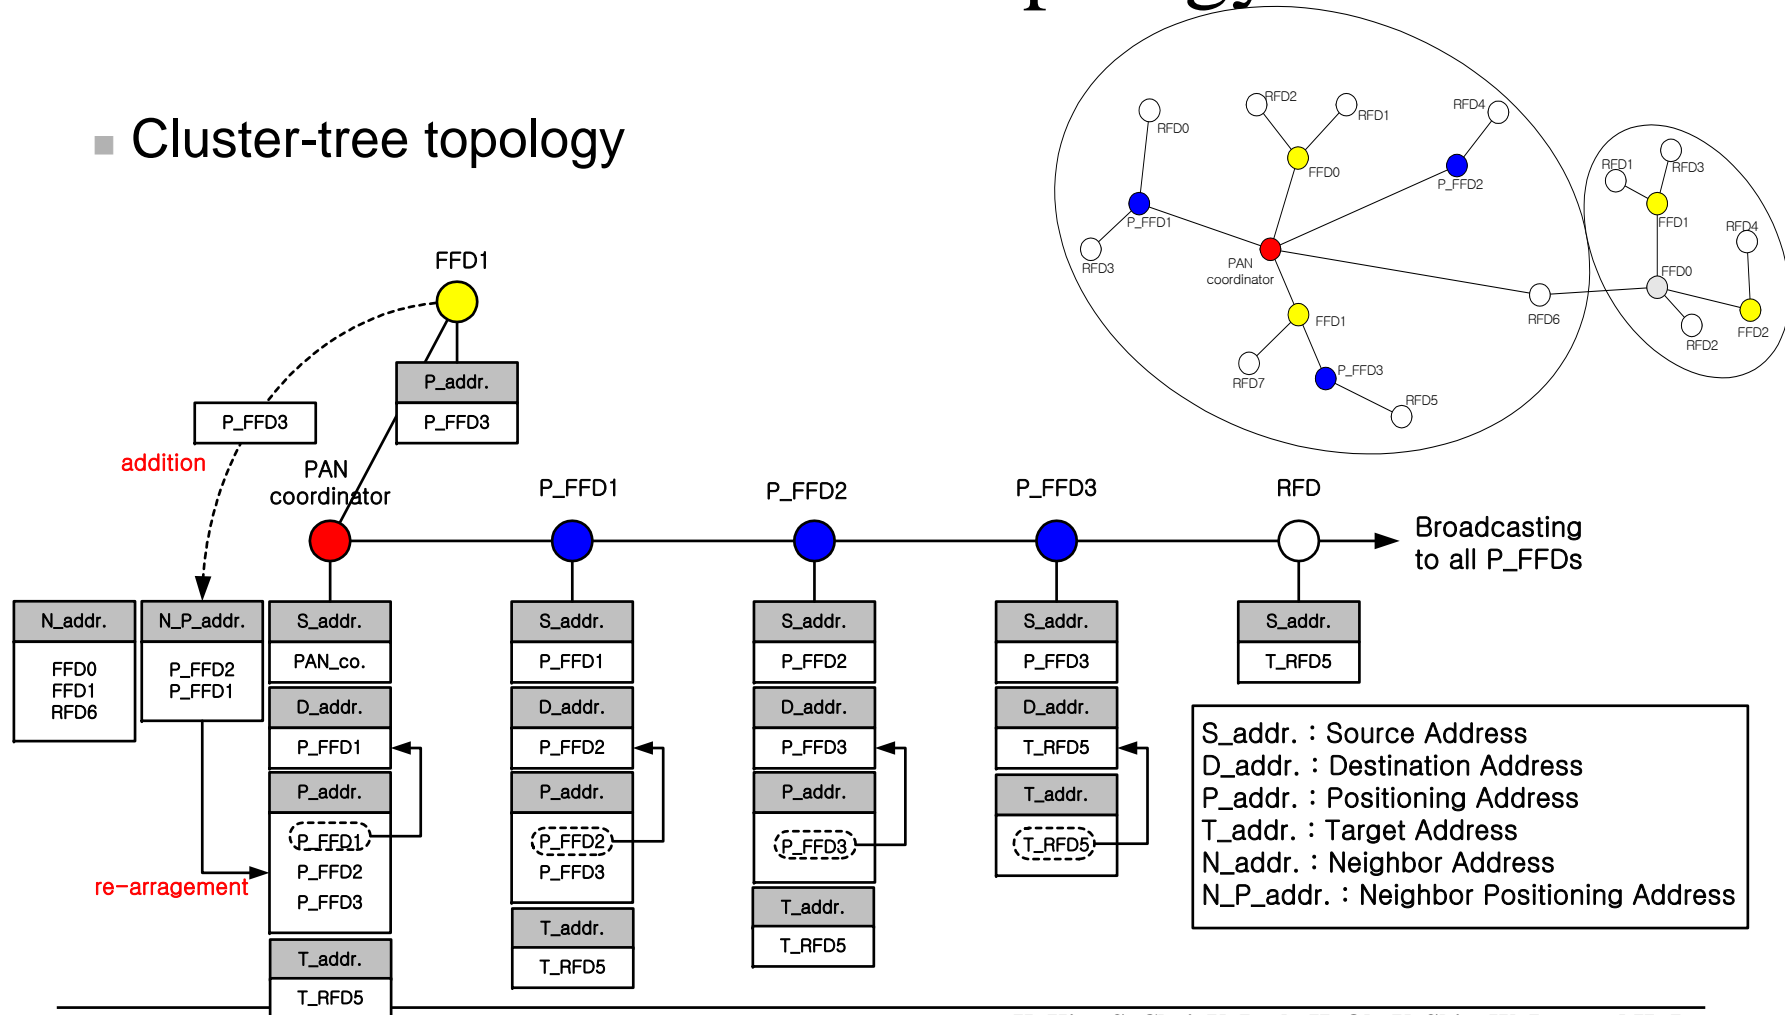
Cluster-tree topology

RFD0
RFD2
RFD1
RFD4
FFD0
P_FFD2
P_FFD1
RFD3
PAN coordinator
FFD1
RFD6
RFD7
P_FFD3
RFD5
RFD1
RFD3
FFD1
RFD4
FFD0
RFD2
FFD2

FFD1
P_addr.
P_FFD3
P_FFD3
addition
PAN coordinator
P_FFD1
P_FFD2
P_FFD3
RFD
Broadcasting to all P_FFDs

| N_addr. |
|---|
| FFD0 FFD1 RFD6 |

| N_P_addr. |
|---|
| P_FFD2 P_FFD1 |

re-arragement

| S_addr. |
|---|
| PAN_co. |
| D_addr. |
| P_FFD1 |
| P_addr. |
| P_FFD1 P_FFD2 P_FFD3 |
| T_addr. |
| T_RFD5 |

| S_addr. |
|---|
| P_FFD1 |
| D_addr. |
| P_FFD2 |
| P_addr. |
| P_FFD2 P_FFD3 |
| T_addr. |
| T_RFD5 |

| S_addr. |
|---|
| P_FFD2 |
| D_addr. |
| P_FFD3 |
| P_addr. |
| P_FFD3 |
| T_addr. |
| T_RFD5 |

| S_addr. |
|---|
| P_FFD3 |
| D_addr. |
| T_RFD5 |
| T_addr. |
| T_RFD5 |

| S_addr. |
|---|
| T_RFD5 |

S_addr. : Source Address
D_addr. : Destination Address
P_addr. : Positioning Address
T_addr. : Target Address
N_addr. : Neighbor Address
N_P_addr. : Neighbor Positioning Address